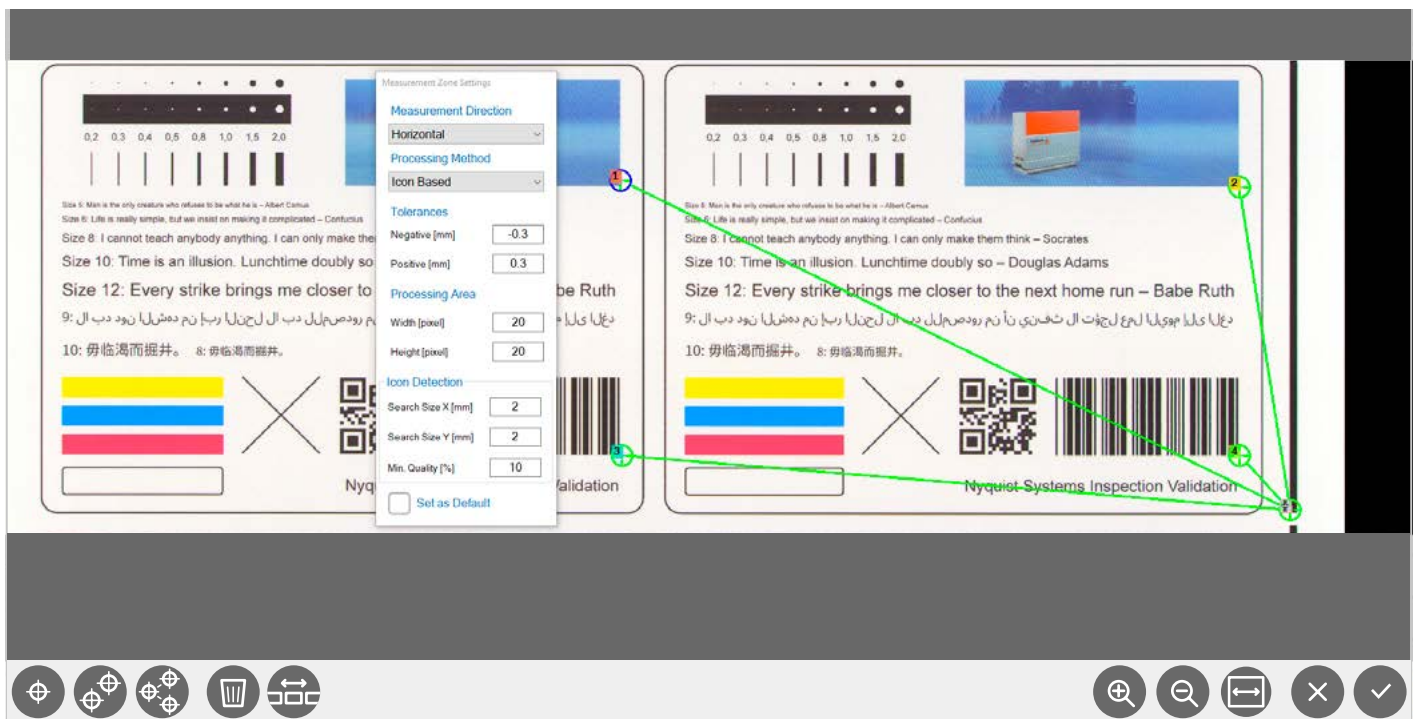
0,2 0,3 0,4 0,5 0,8 1,0 1,5 2,0

Size 5: Man is the only creature who refuses to be what he is – Albert Camus
Size 6: Life is really simple, but we insist on making it complicated – Confucius
Size 8: I cannot teach anybody anything. I can only make the
Size 10: Time is an illusion. Lunchtime doubly so
Size 12: Every strike brings me closer to
9:
10: 毋临渴而掘井。 8: 毋临渴而掘井。

Nyq

Measurement Zone Settings
Measurement Direction
Horizontal
Processing Method
Icon Based
Tolerances
Negative [mm] -0.3
Positive [mm] 0.3
Processing Area
Width [pixel] 20
Height [pixel] 20
Icon Detection
Search Size X [mm] 2
Search Size Y [mm] 2
Min. Quality [%] 10
Set as Default

be Ruth
Validation

1
3

0,2 0,3 0,4 0,5 0,8 1,0 1,5 2,0

Size 5: Man is the only creature who refuses to be what he is – Albert Camus
Size 6: Life is really simple, but we insist on making it complicated – Confucius
Size 8: I cannot teach anybody anything. I can only make them think – Socrates
Size 10: Time is an illusion. Lunchtime doubly so – Douglas Adams
Size 12: Every strike brings me closer to the next home run – Babe Ruth
9:
10: 毋临渴而掘井。 8: 毋临渴而掘井。

Nyquist Systems Inspection Validation

2
4